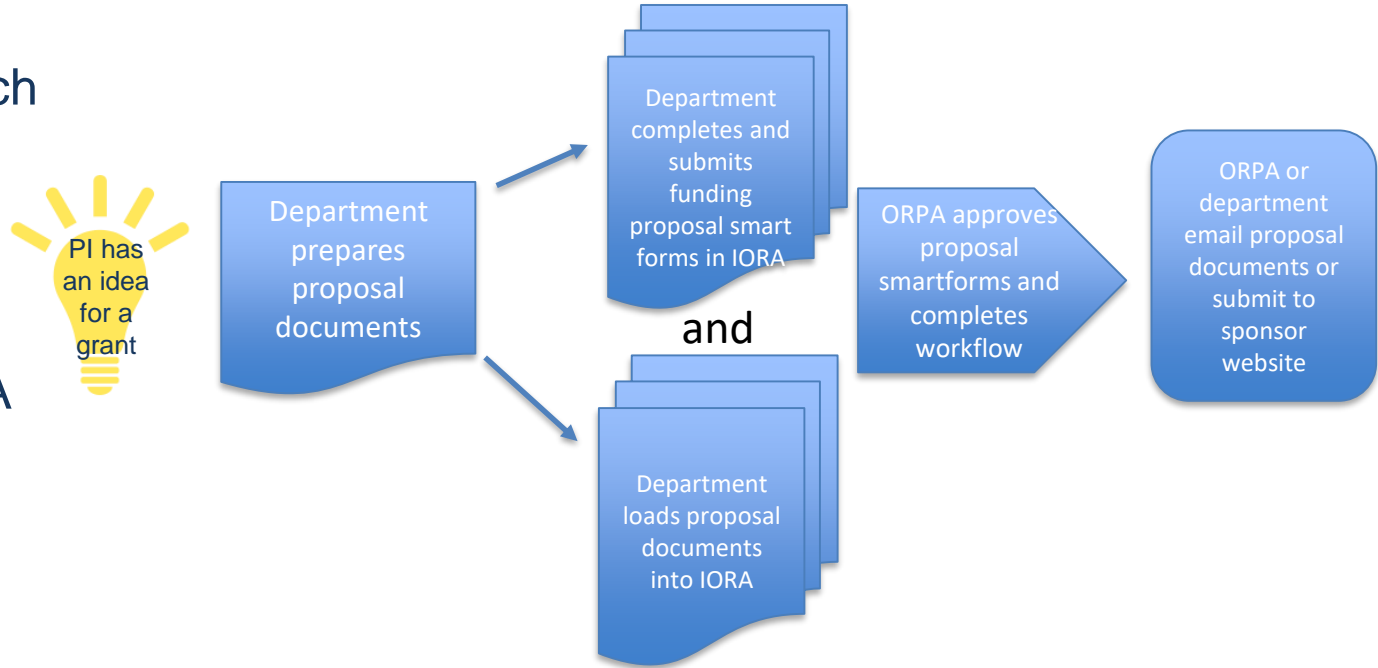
ch

A

PI has an idea for a grant

Department prepares proposal documents

Department completes and submits funding proposal smart forms in IORA

and

Department loads proposal documents into IORA

ORPA approves proposal smartforms and completes workflow

ORPA or department email proposal documents or submit to sponsor website